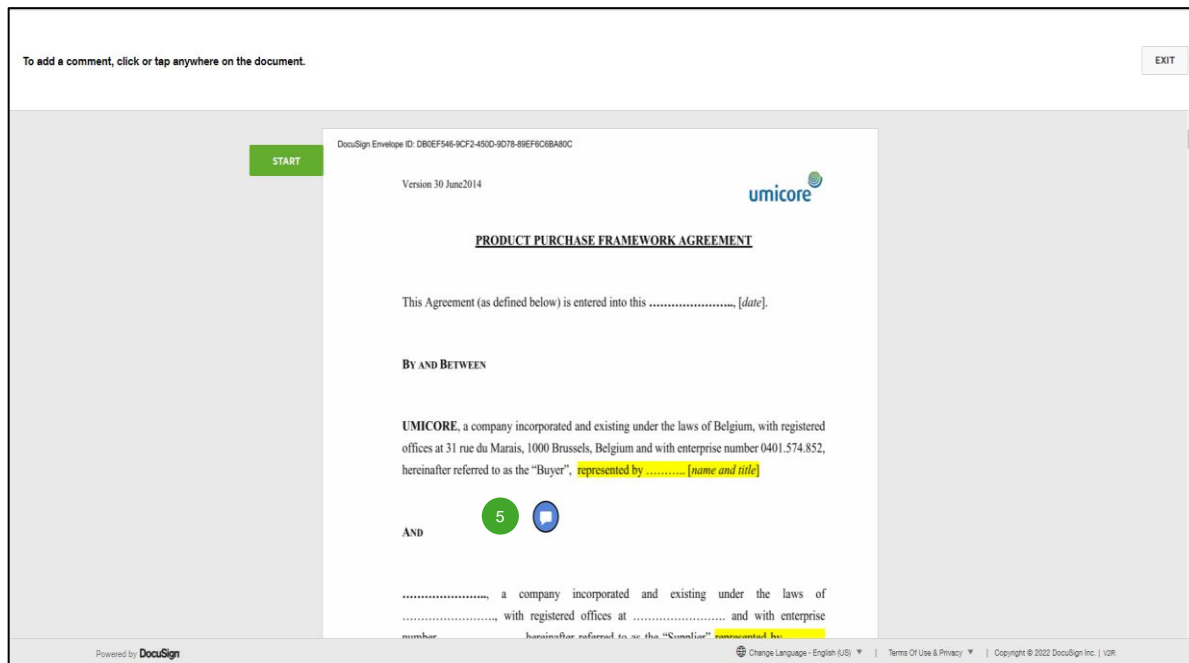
To add a comment, click or tap anywhere on the document.

EXIT

START

DocuSign Envelope ID: DB0EF546-9CF2-450D-9D78-89EF6C6BA80C

Version 30 June2014

umicore

PRODUCT PURCHASE FRAMEWORK AGREEMENT

This Agreement (as defined below) is entered into this ……………………, [date].

BY AND BETWEEN

UMICORE, a company incorporated and existing under the laws of Belgium, with registered offices at 31 rue du Marais, 1000 Brussels, Belgium and with enterprise number 0401.574.852, hereinafter referred to as the "Buyer", represented by ……….. [name and title]

5

AND

……………………, a company incorporated and existing under the laws of ……………………, with registered offices at …………………… and with enterprise number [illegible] hereinafter referred to as the "Supplier" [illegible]

Powered by DocuSign

Change Language - English (US) ▼ | Terms Of Use & Privacy ▼ | Copyright © 2022 DocuSign Inc. | V2R